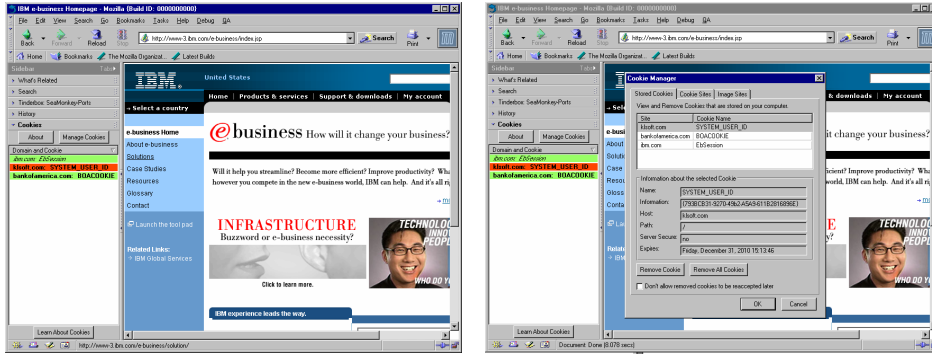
IBM e-business Homepage - Mozilla {Build ID: 0000000000}
File Edit View Search Go Bookmarks Tasks Help Debug QA
Back Forward Reload Stop
http://www-3.ibm.com/e-business/index.jsp
Search Print
Home Bookmarks The Mozilla Organizat... Latest Builds
Sidebar Tabs
What's Related
Search
Tinderbox: SeaMonkey-Ports
History
Cookies
About Manage Cookies
Domain and Cookie
ibm.com: EbSession
klsoft.com: SYSTEM_USER_ID
bankofamerica.com: BOACOOKIE
Learn About Cookies
IBM.
United States
Select a country
Home | Products & services | Support & downloads | My account
e-business Home
About e-business
Solutions
Case Studies
Resources
Glossary
Contact
Launch the tool pad
Related Links:
IBM Global Services
e business How will it change your business?
Will it help you streamline? Become more productive? Improve productivity? Wh however you compete in the new e-business world, IBM can help. And it's all r
INFRASTRUCTURE
Buzzword or e-business necessity?
Click to learn more.
TECHNOLOGY INNO PEOPLE WHO DO Y
IBM experience leads the way.
http://www-3.ibm.com/e-business/solution/

IBM e-business Homepage - Mozilla {Build ID: 0000000000}
File Edit View Search Go Bookmarks Tasks Help Debug QA
Back Forward Reload Stop
http://www-3.ibm.com/e-business/index.jsp
Search Print
Home Bookmarks The Mozilla Organizat... Latest Builds
Sidebar Tabs
What's Related
Search
Tinderbox: SeaMonkey-Ports
History
Cookies
About Manage Cookies
Domain and Cookie
ibm.com: EbSession
klsoft.com: SYSTEM_USER_ID
bankofamerica.com: BOACOOKIE
Learn About Cookies
Cookie Manager
Stored Cookies Cookie Sites Image Sites
View and Remove Cookies that are stored on your computer.
| Site | Cookie Name |
|---|---|
| klsoft.com | SYSTEM_USER_ID |
| bankofamerica.com | BOACOOKIE |
| ibm.com | EbSession |
Information about the selected Cookie
Name: SYSTEM_USER_ID
Information: {7938CB31-9270-49b2-A5A9-611B28168968}
Host: klsoft.com
Path: /
Server Secure: no
Expires: Friday, December 31, 2010 15:13:46
Remove Cookie Remove All Cookies
Don't allow removed cookies to be reaccepted later
OK Cancel
e business
r change your business?
Improve productivity? Wh IBM can help. And it's all r
TECHNOLO INNO PEOPLE WHO DO Y
Document: Done (8.078 secs)